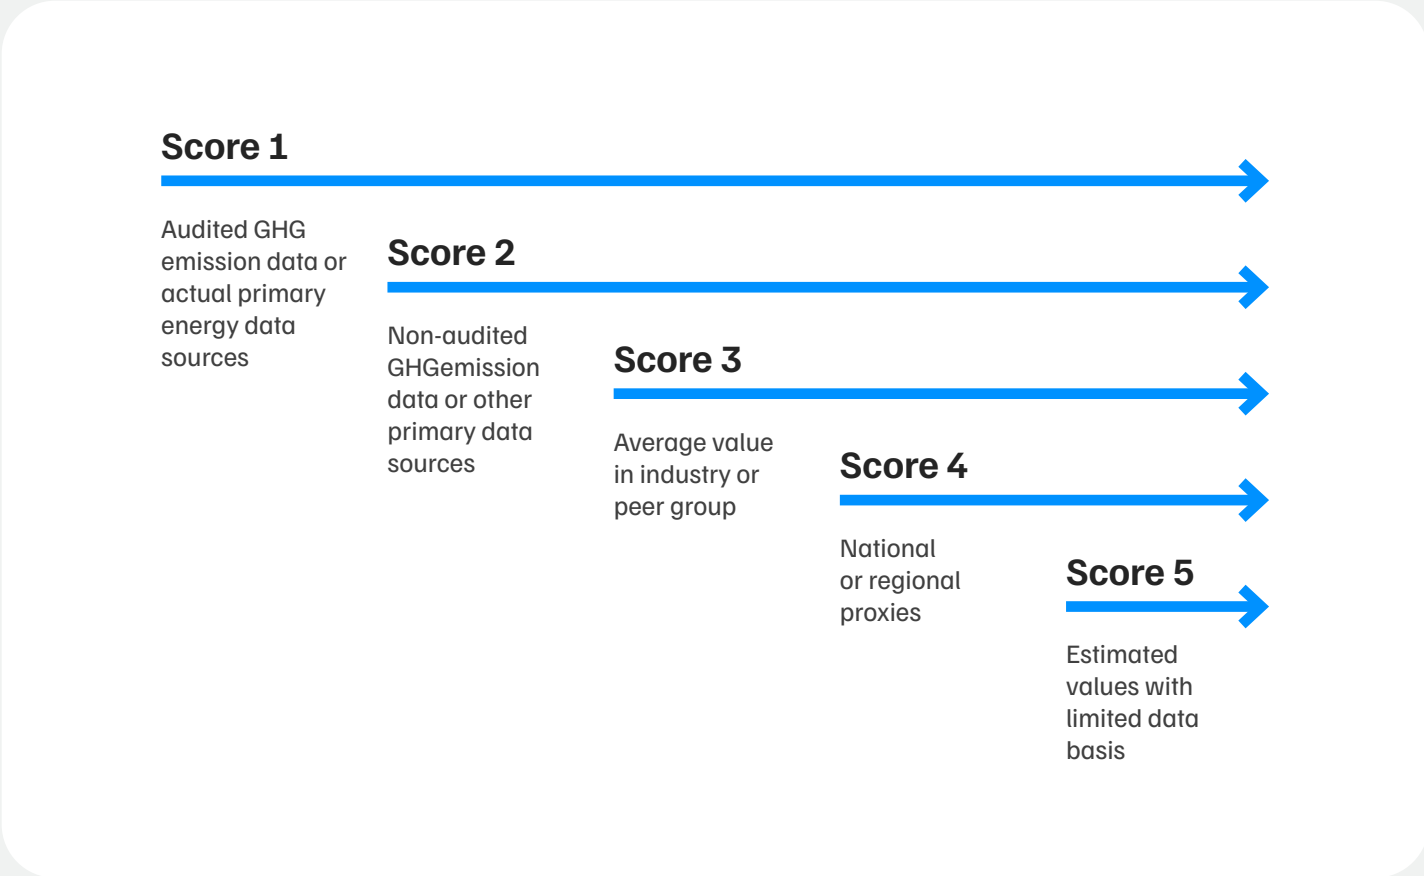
Score 1

Audited GHG emission data or actual primary energy data sources

Score 2

Non-audited GHGemission data or other primary data sources

Score 3

Average value in industry or peer group

Score 4

National or regional proxies

Score 5

Estimated values with limited data basis